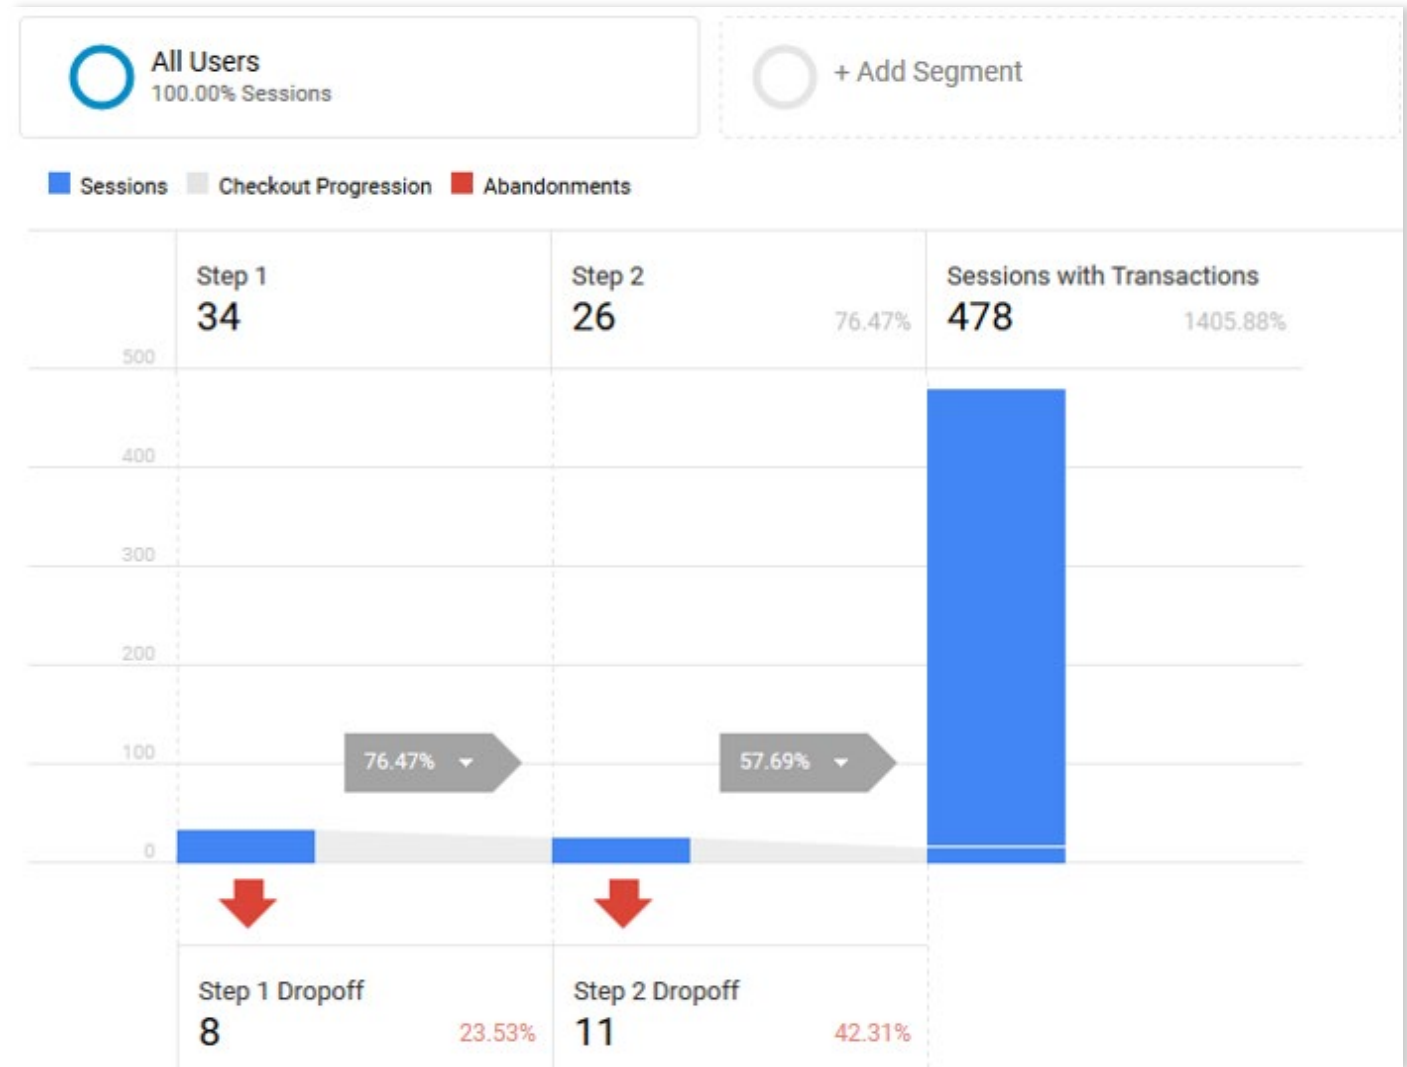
All Users
100.00% Sessions

+ Add Segment

Sessions Checkout Progression Abandonments

Step 1
34

Step 2
26 76.47%

Sessions with Transactions
478 1405.88%

500
400
300
200
100
0

76.47%

57.69%

Step 1 Dropoff
8 23.53%

Step 2 Dropoff
11 42.31%